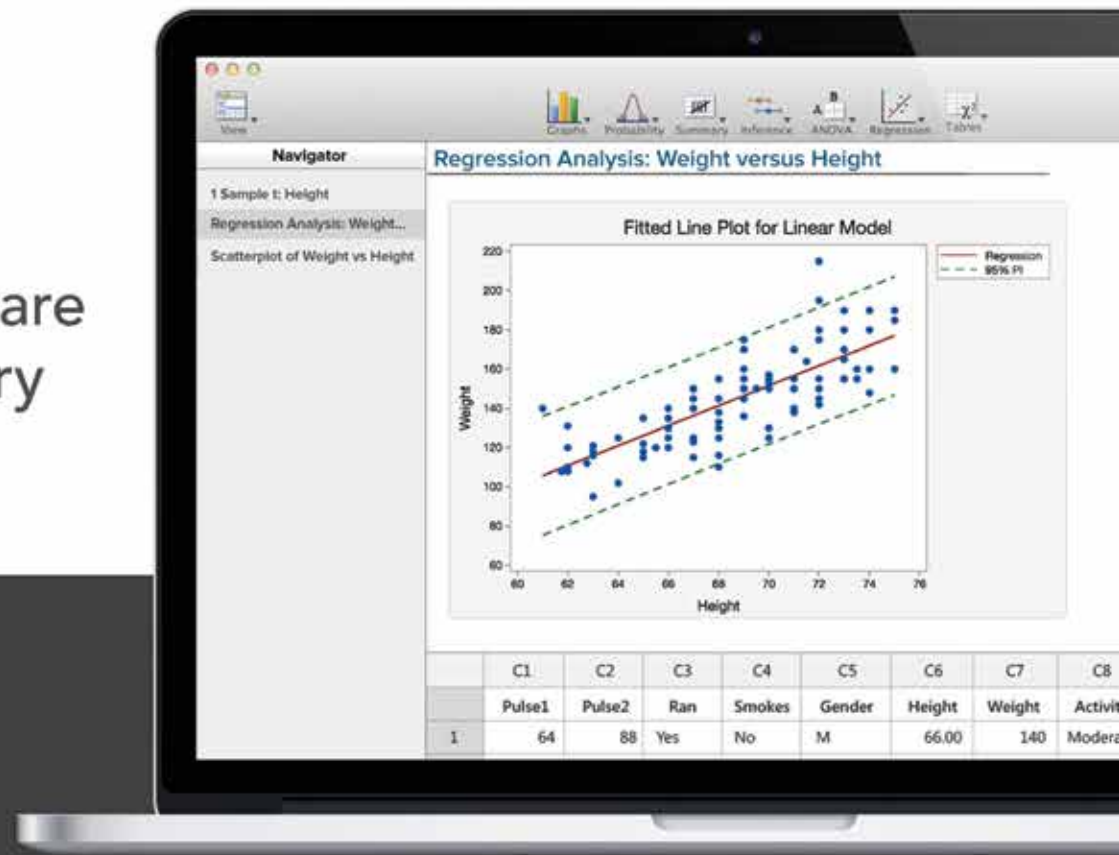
are
ry

View

Graphs Probability Summary Inference ANOVA Regression Tables

Navigator

1 Sample t: Height

Regression Analysis: Weight...

Scatterplot of Weight vs Height

Regression Analysis: Weight versus Height

Fitted Line Plot for Linear Model

Regression
95% PI

220
200
180
160
140
120
100
80
60

Weight

60 62 64 66 68 70 72 74 76

Height

| | C1 | C2 | C3 | C4 | C5 | C6 | C7 | C8 |
|---|---|---|---|---|---|---|---|---|
| | Pulse1 | Pulse2 | Ran | Smokes | Gender | Height | Weight | Activit |
| 1 | 64 | 88 | Yes | No | M | 66.00 | 140 | Modera |